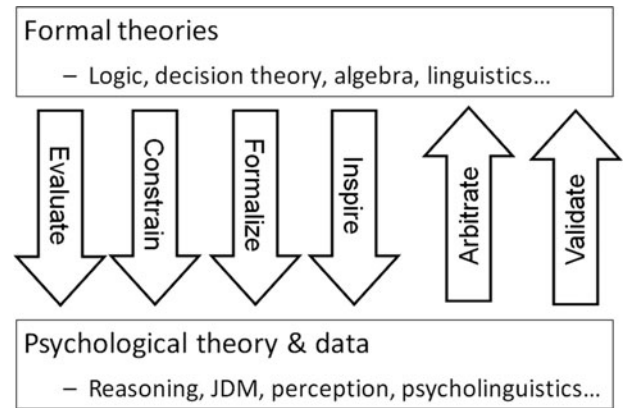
Formal theories

– Logic, decision theory, algebra, linguistics...

Evaluate

Constrain

Formalize

Inspire

Arbitrate

Validate

Psychological theory & data

– Reasoning, JDM, perception, psycholinguistics...